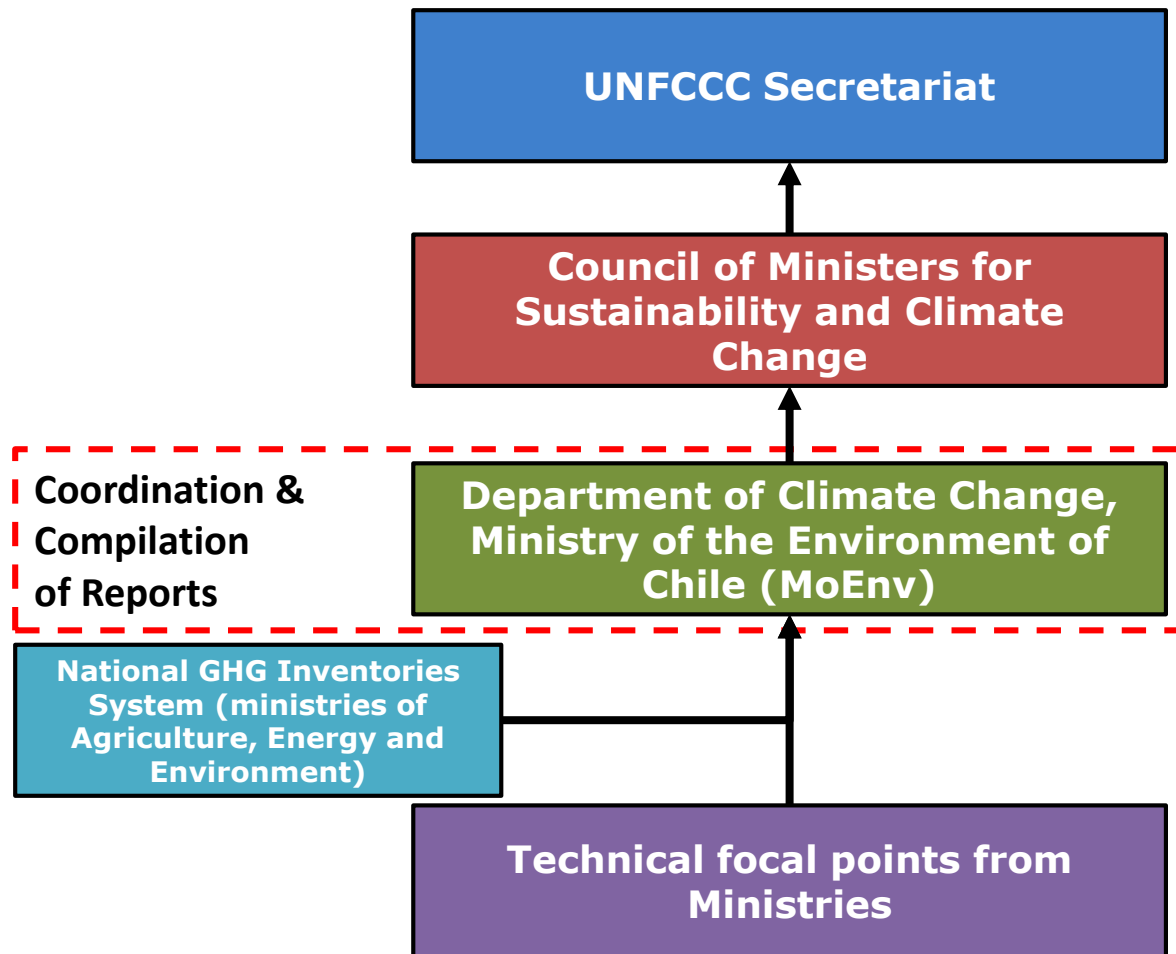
UNFCCC Secretariat

Council of Ministers for Sustainability and Climate Change

Coordination & Compilation of Reports

Department of Climate Change, Ministry of the Environment of Chile (MoEnv)

National GHG Inventories System (ministries of Agriculture, Energy and Environment)

Technical focal points from Ministries